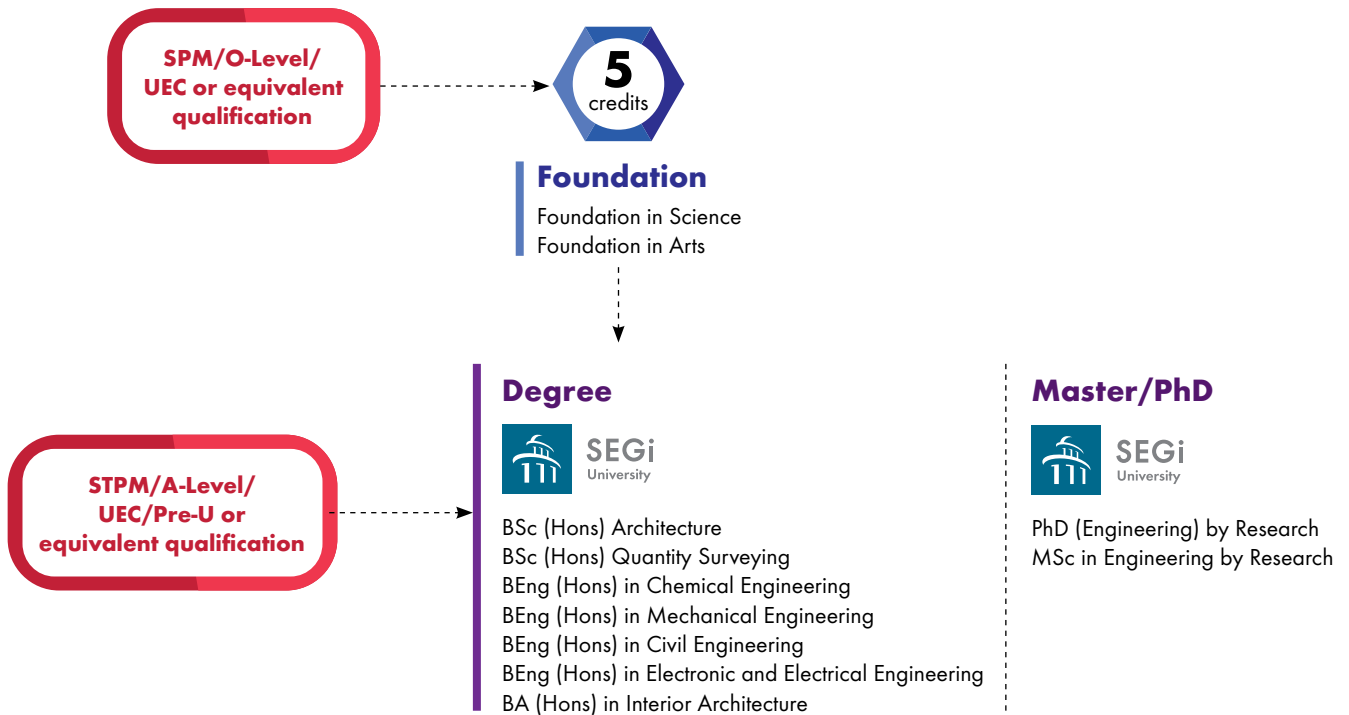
SPM/O-Level/ UEC or equivalent qualification

5 credits

Foundation

Foundation in Science
Foundation in Arts

STPM/A-Level/ UEC/Pre-U or equivalent qualification

Degree

SEGi University

BSc (Hons) Architecture
BSc (Hons) Quantity Surveying
BEng (Hons) in Chemical Engineering
BEng (Hons) in Mechanical Engineering
BEng (Hons) in Civil Engineering
BEng (Hons) in Electronic and Electrical Engineering
BA (Hons) in Interior Architecture

Master/PhD

SEGi University

PhD (Engineering) by Research
MSc in Engineering by Research